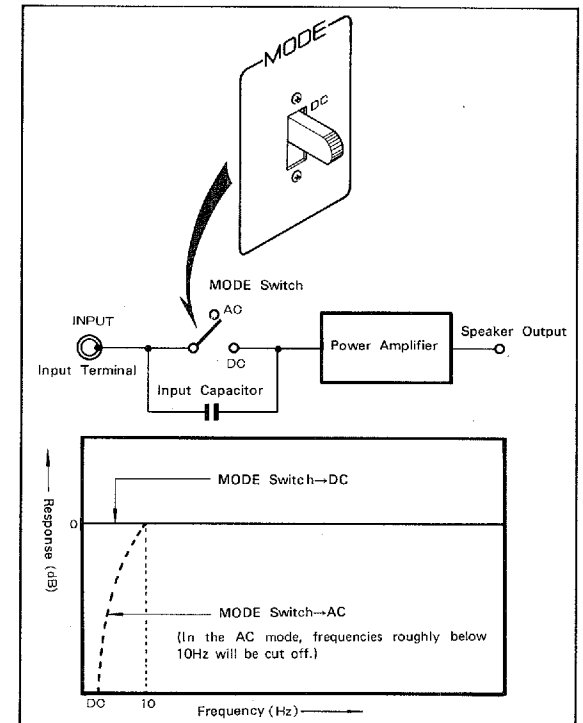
MODE

DC

MODE Switch

INPUT

AC

Input Terminal

DC

Power Amplifier

Speaker Output

Input Capacitor

Response (dB)

MODE Switch→DC

0

MODE Switch→AC

(In the AC mode, frequencies roughly below 10Hz will be cut off.)

DC

10

Frequency (Hz)